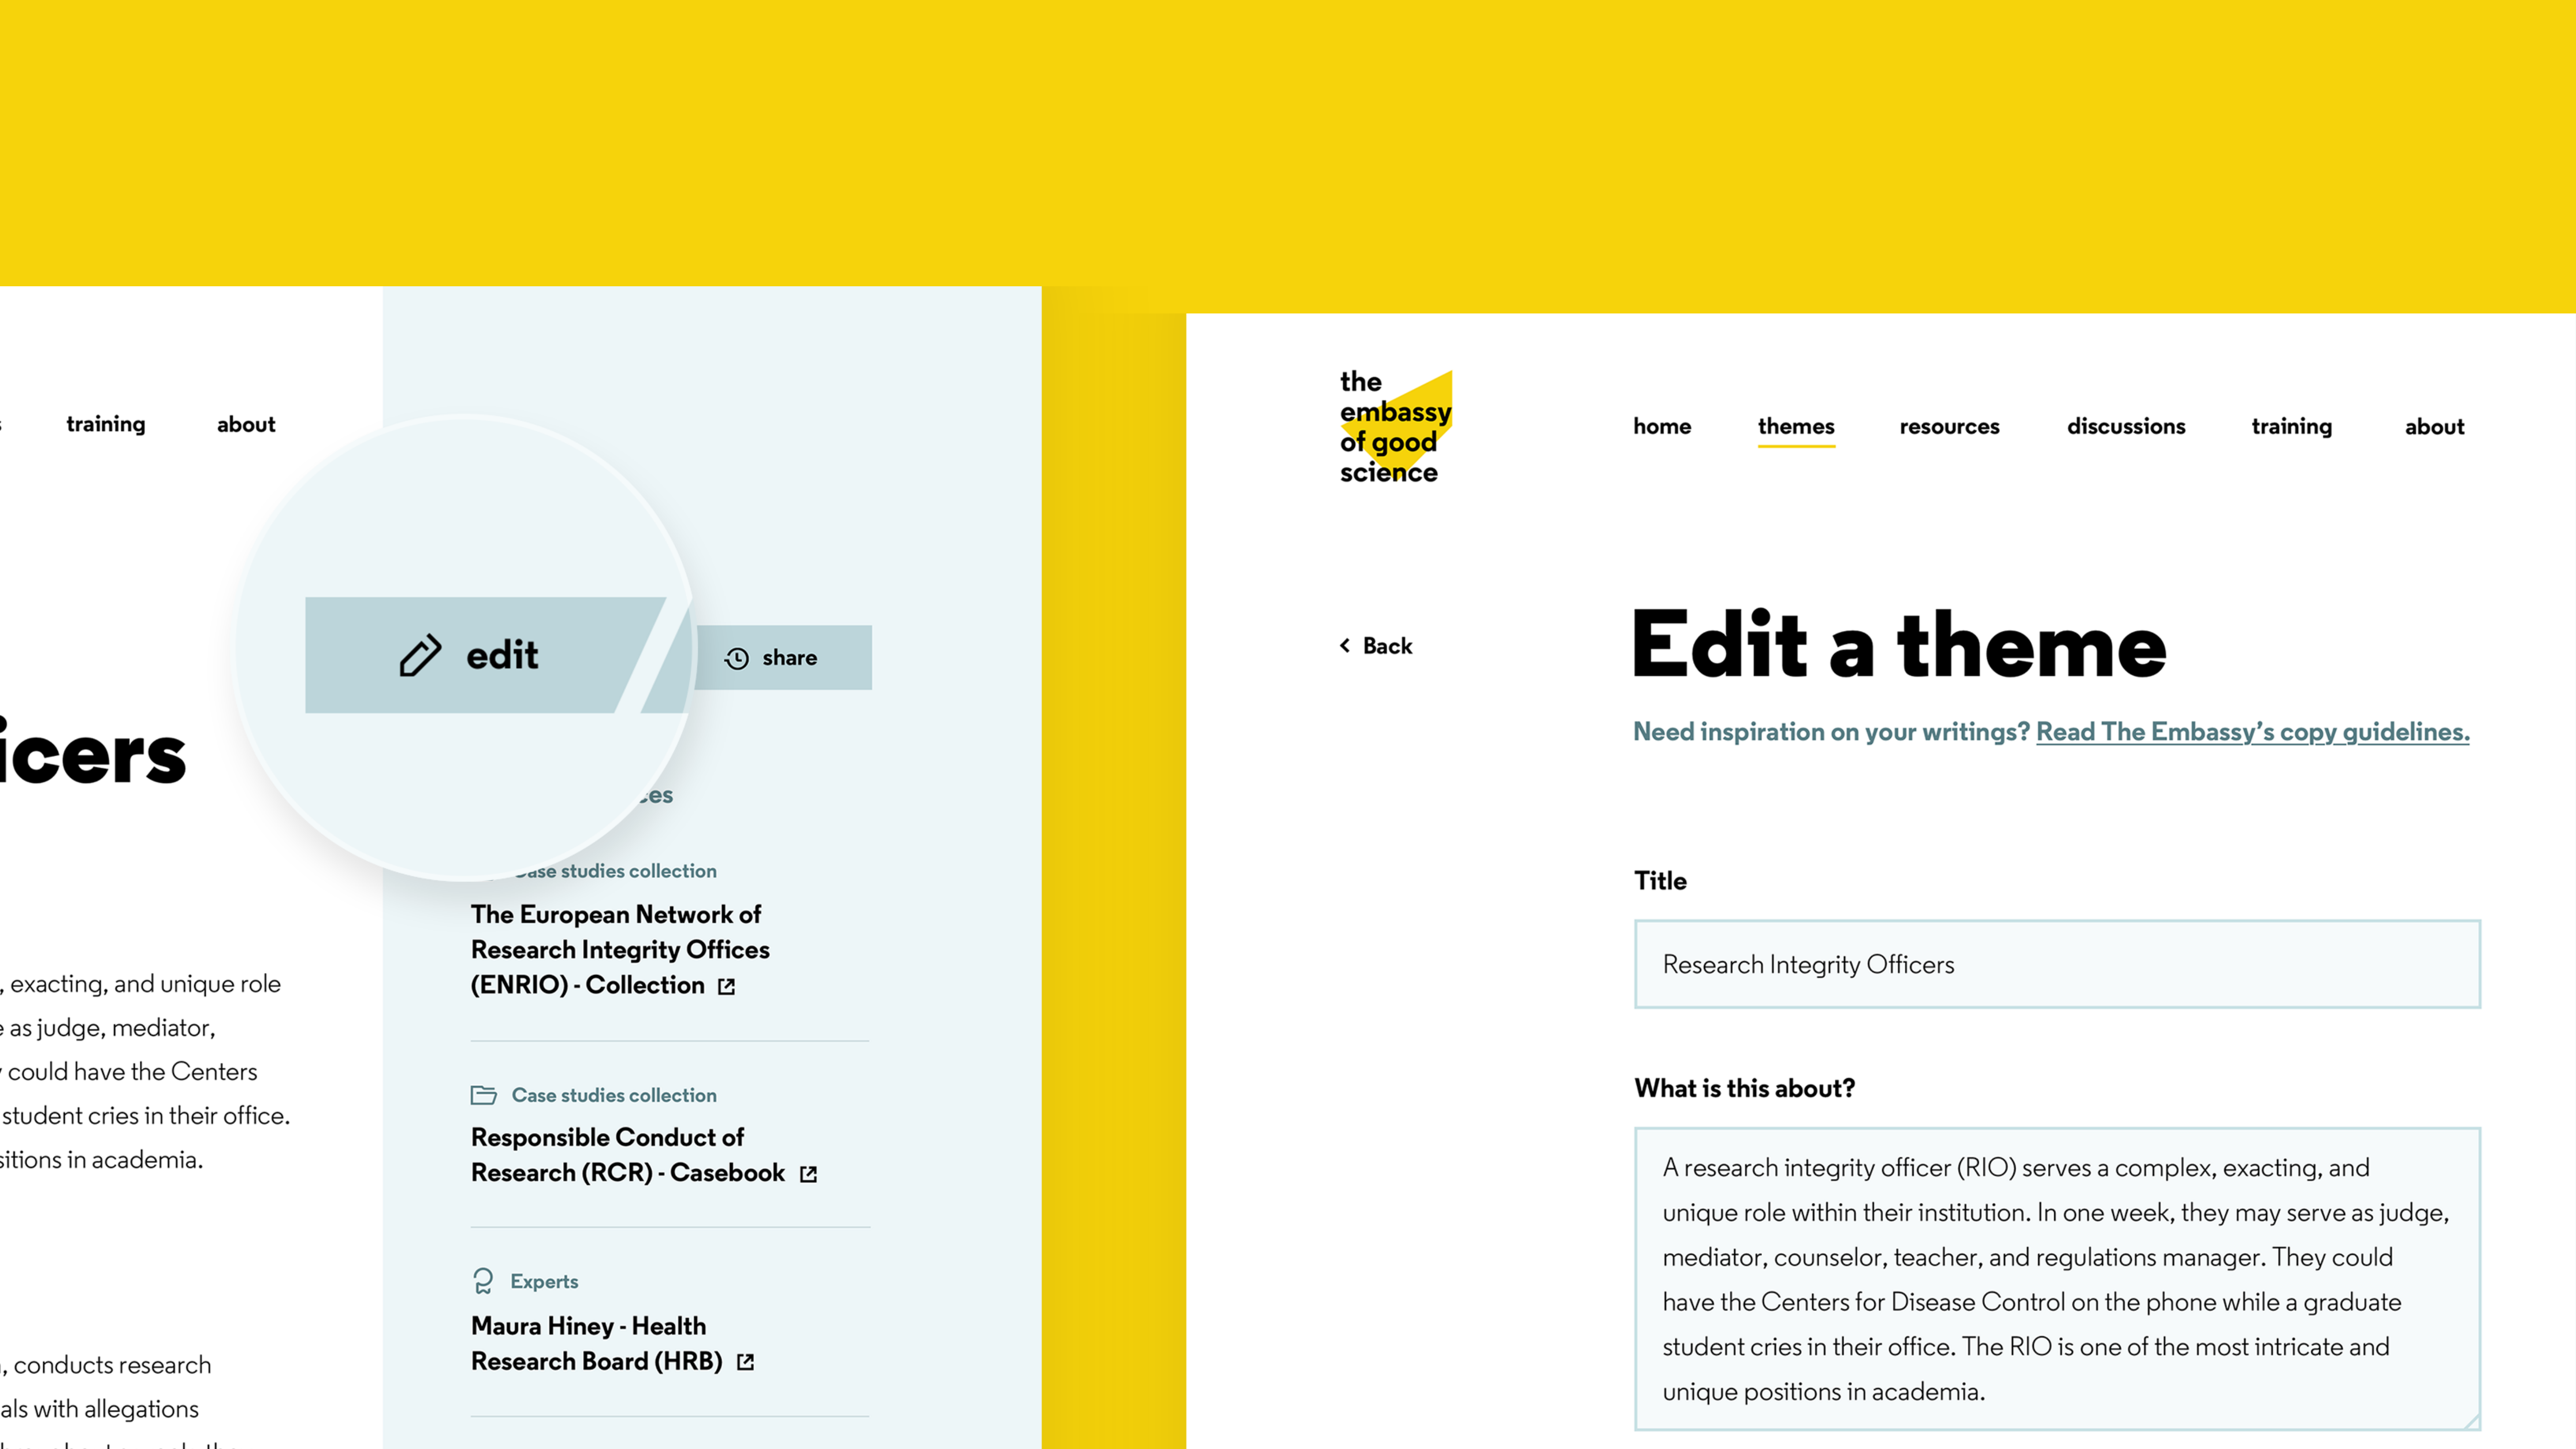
training about

edit

share

icers

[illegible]es

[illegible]ase studies collection

The European Network of Research Integrity Offices (ENRIO) - Collection

, exacting, and unique role
e as judge, mediator,
could have the Centers
student cries in their office.
sitions in academia.

Case studies collection

Responsible Conduct of Research (RCR) - Casebook

Experts

Maura Hiney - Health Research Board (HRB)

, conducts research
als with allegations

the embassy of good science

home themes resources discussions training about

Back

Edit a theme

Need inspiration on your writings? Read The Embassy's copy guidelines.

Title

Research Integrity Officers

What is this about?

A research integrity officer (RIO) serves a complex, exacting, and unique role within their institution. In one week, they may serve as judge, mediator, counselor, teacher, and regulations manager. They could have the Centers for Disease Control on the phone while a graduate student cries in their office. The RIO is one of the most intricate and unique positions in academia.